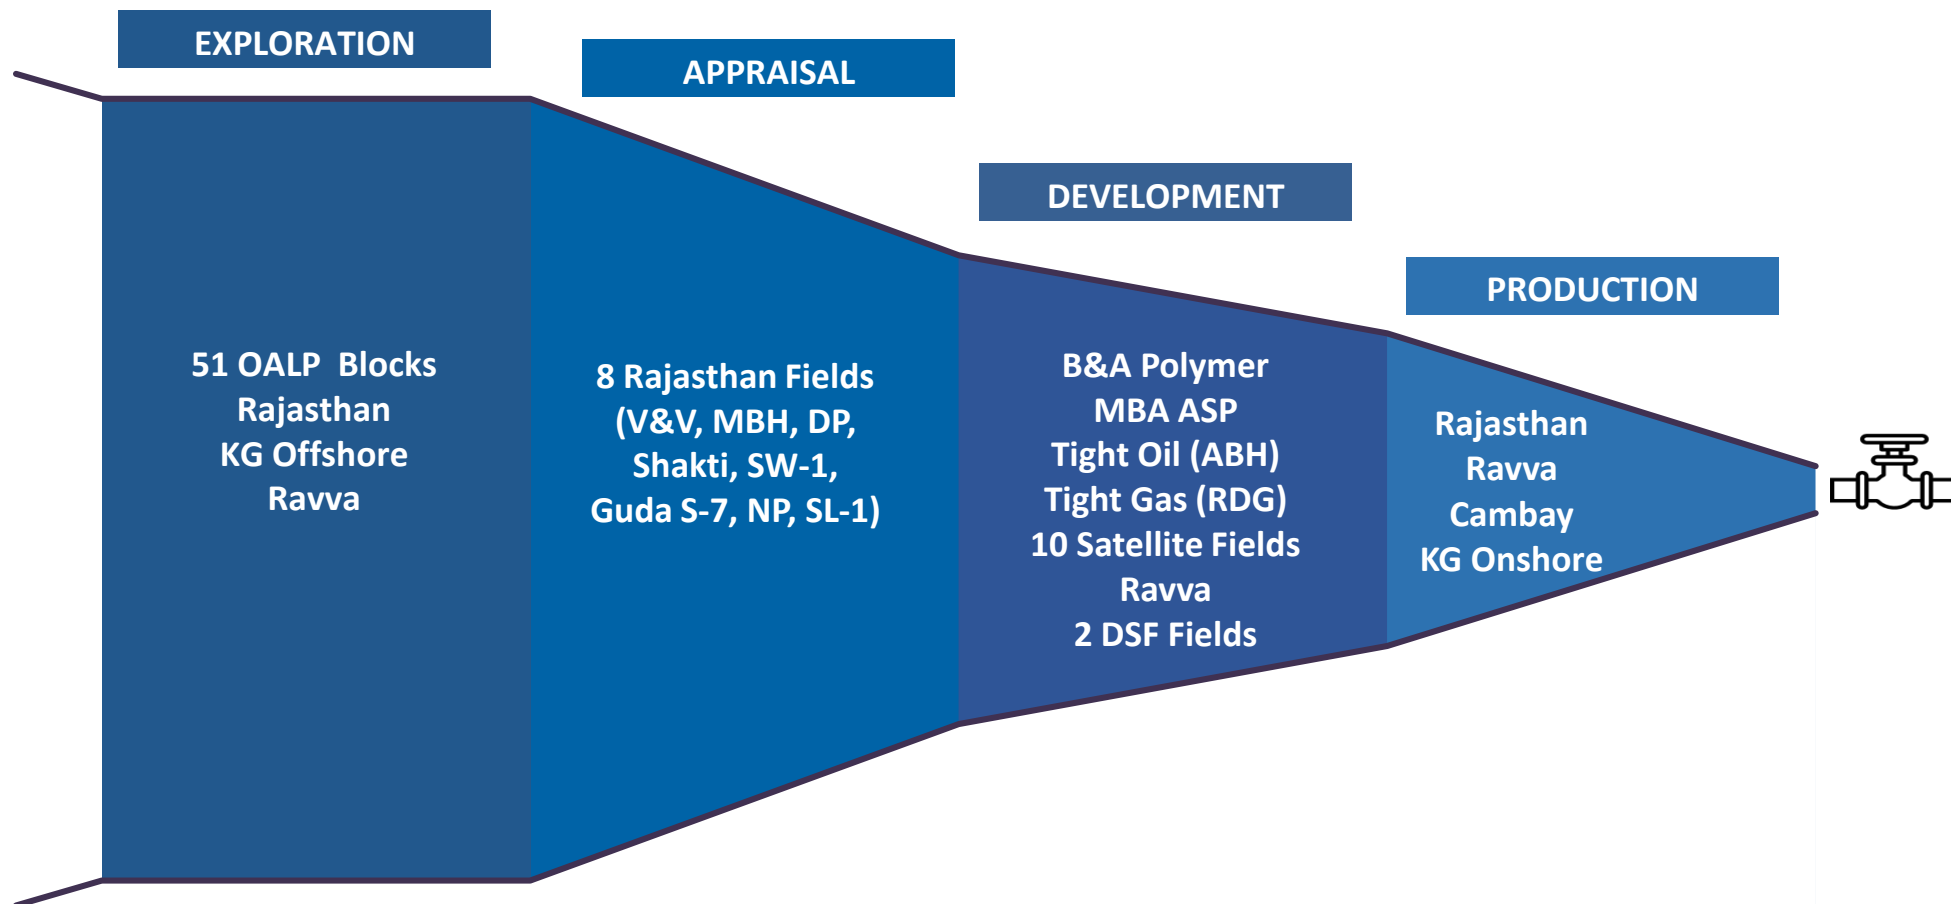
EXPLORATION

APPRAISAL

DEVELOPMENT

PRODUCTION

51 OALP Blocks
Rajasthan
KG Offshore
Ravva

8 Rajasthan Fields
(V&V, MBH, DP,
Shakti, SW-1,
Guda S-7, NP, SL-1)

B&A Polymer
MBA ASP
Tight Oil (ABH)
Tight Gas (RDG)
10 Satellite Fields
Ravva
2 DSF Fields

Rajasthan
Ravva
Cambay
KG Onshore